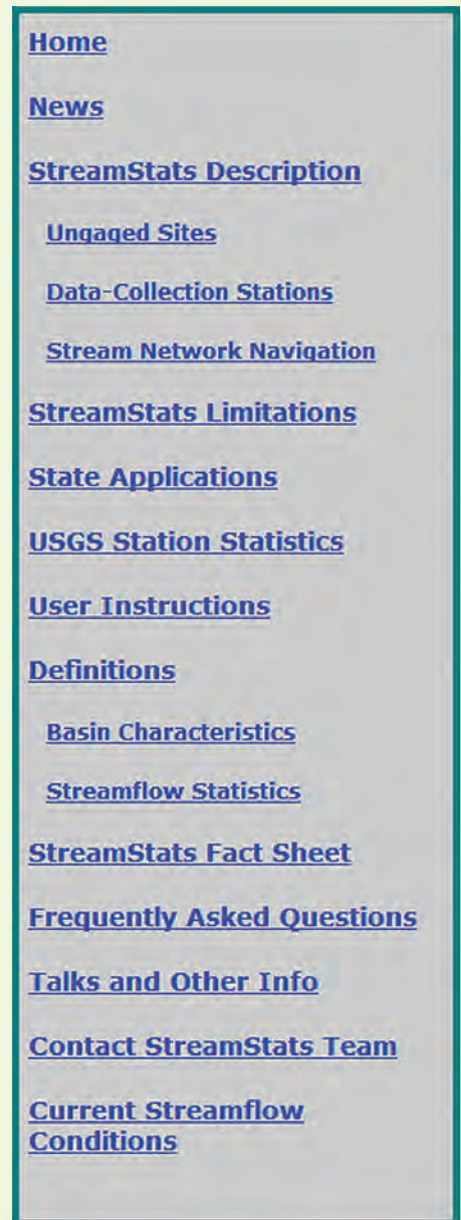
Home

News

StreamStats Description

Ungaged Sites

Data-Collection Stations

Stream Network Navigation

StreamStats Limitations

State Applications

USGS Station Statistics

User Instructions

Definitions

Basin Characteristics

Streamflow Statistics

StreamStats Fact Sheet

Frequently Asked Questions

Talks and Other Info

Contact StreamStats Team

Current Streamflow Conditions